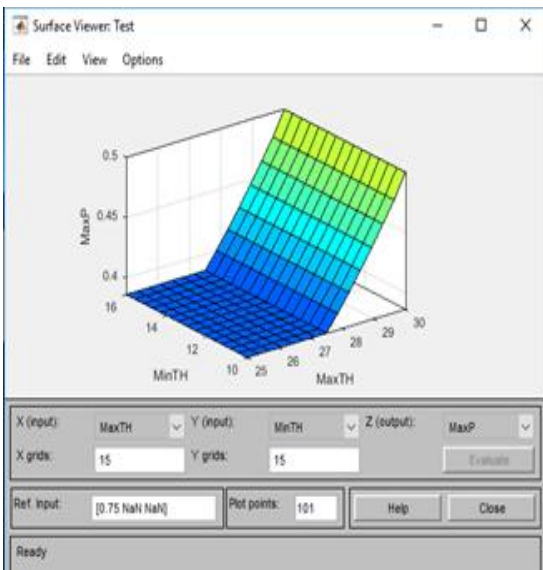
Surface Viewer: Test

File Edit View Options

0.5
0.45
0.4
MaxP
16
14
12
10
MinTH
25
26
27
28
29
30
MaxTH

X (input): MaxTH Y (input): MinTH Z (output): MaxP
X grids: 15 Y grids: 15 Evaluate
Ref. Input: [0.75 NaN NaN] Plot points: 101 Help Close
Ready